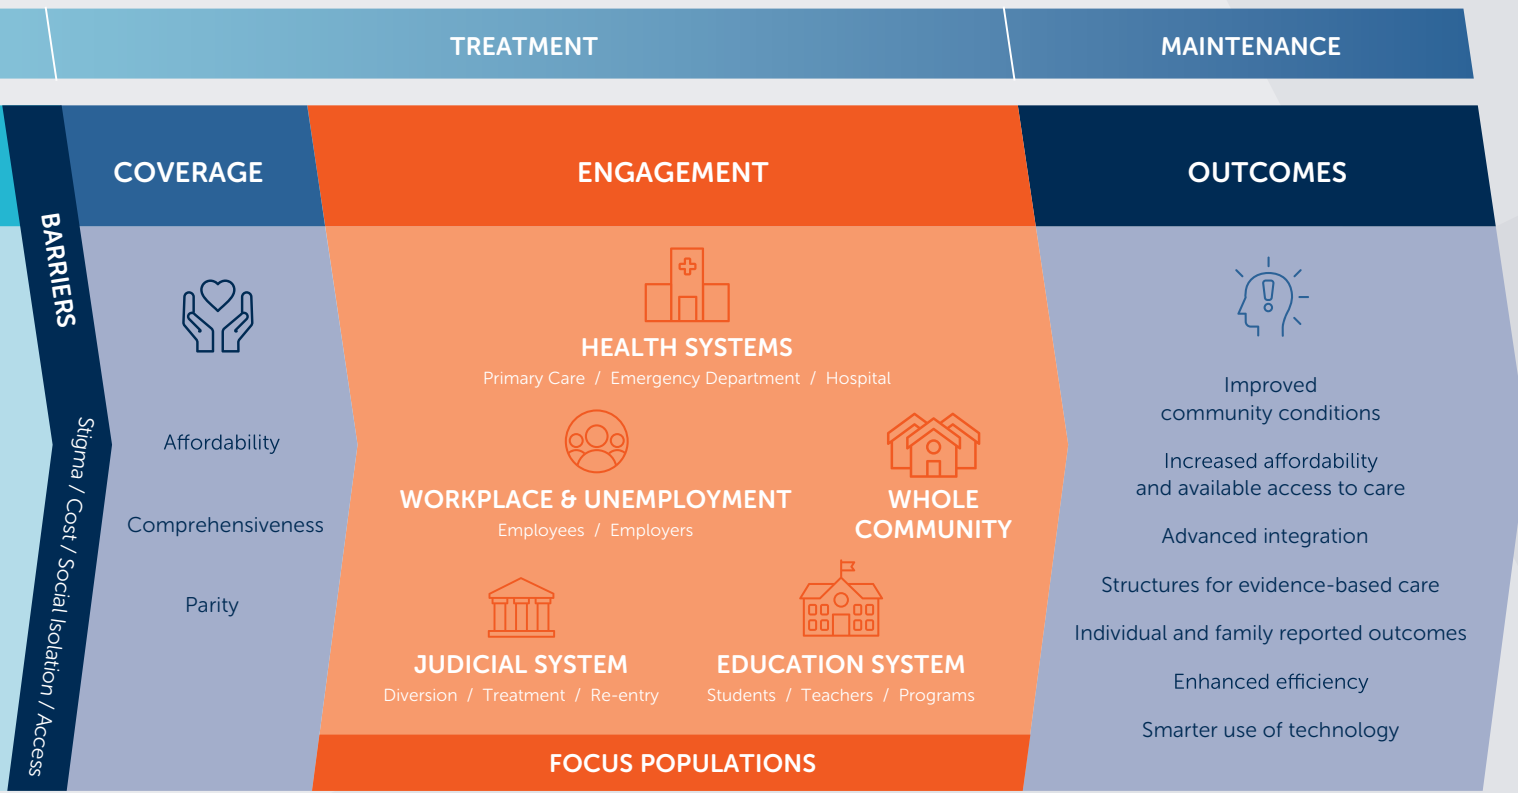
TREATMENT

MAINTENANCE

BARRIERS

Stigma / Cost / Social Isolation / Access

COVERAGE

Affordability

Comprehensiveness

Parity

ENGAGEMENT

HEALTH SYSTEMS
Primary Care / Emergency Department / Hospital

WORKPLACE & UNEMPLOYMENT
Employees / Employers

WHOLE COMMUNITY

JUDICIAL SYSTEM
Diversion / Treatment / Re-entry

EDUCATION SYSTEM
Students / Teachers / Programs

FOCUS POPULATIONS

OUTCOMES

Improved community conditions

Increased affordability and available access to care

Advanced integration

Structures for evidence-based care

Individual and family reported outcomes

Enhanced efficiency

Smarter use of technology